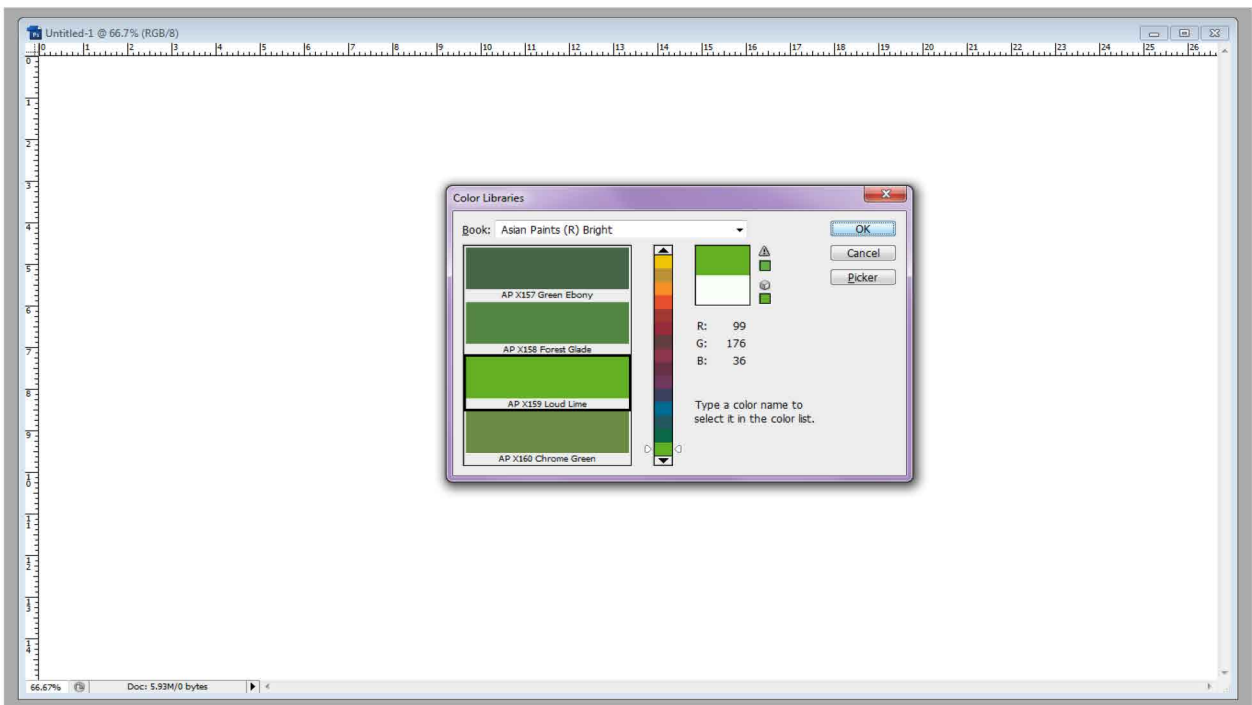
Untitled-1 @ 66.7% (RGB/8)

0 1 2 3 4 5 6 7 8 9 10 11 12 13 14 15 16 17 18 19 20 21 22 23 24 25 26

0 1 2 3 4 5 6 7 8 9 1 1 1 1 1

Color Libraries

Book: Asian Paints (R) Bright

AP X157 Green Ebony

AP X158 Forest Glade

AP X159 Loud Lime

AP X160 Chrome Green

R: 99
G: 176
B: 36

Type a color name to select it in the color list.

OK

Cancel

Picker

66.67%

Doc: 5.93M/0 bytes